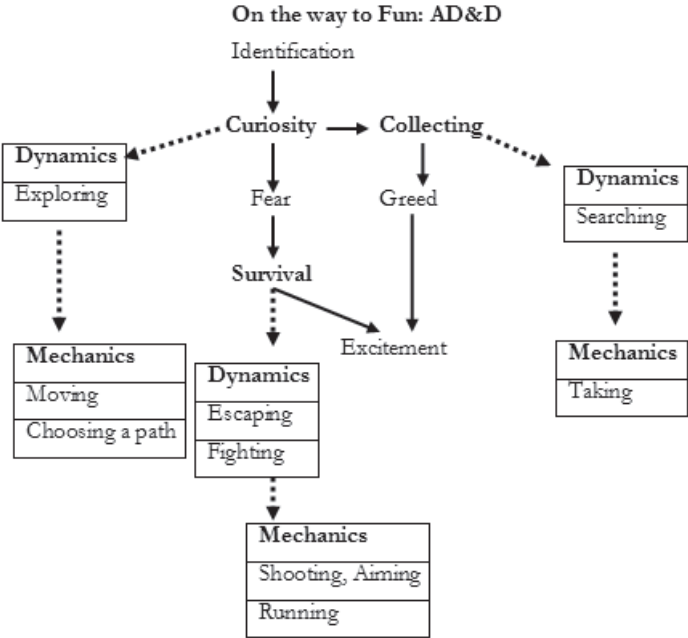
On the way to Fun: AD&D

Identification

Curiosity

Collecting

Dynamics

Exploring

Fear

Greed

Dynamics

Searching

Survival

Mechanics

Moving

Choosing a path

Excitement

Dynamics

Escaping

Fighting

Mechanics

Taking

Mechanics

Shooting, Aiming

Running